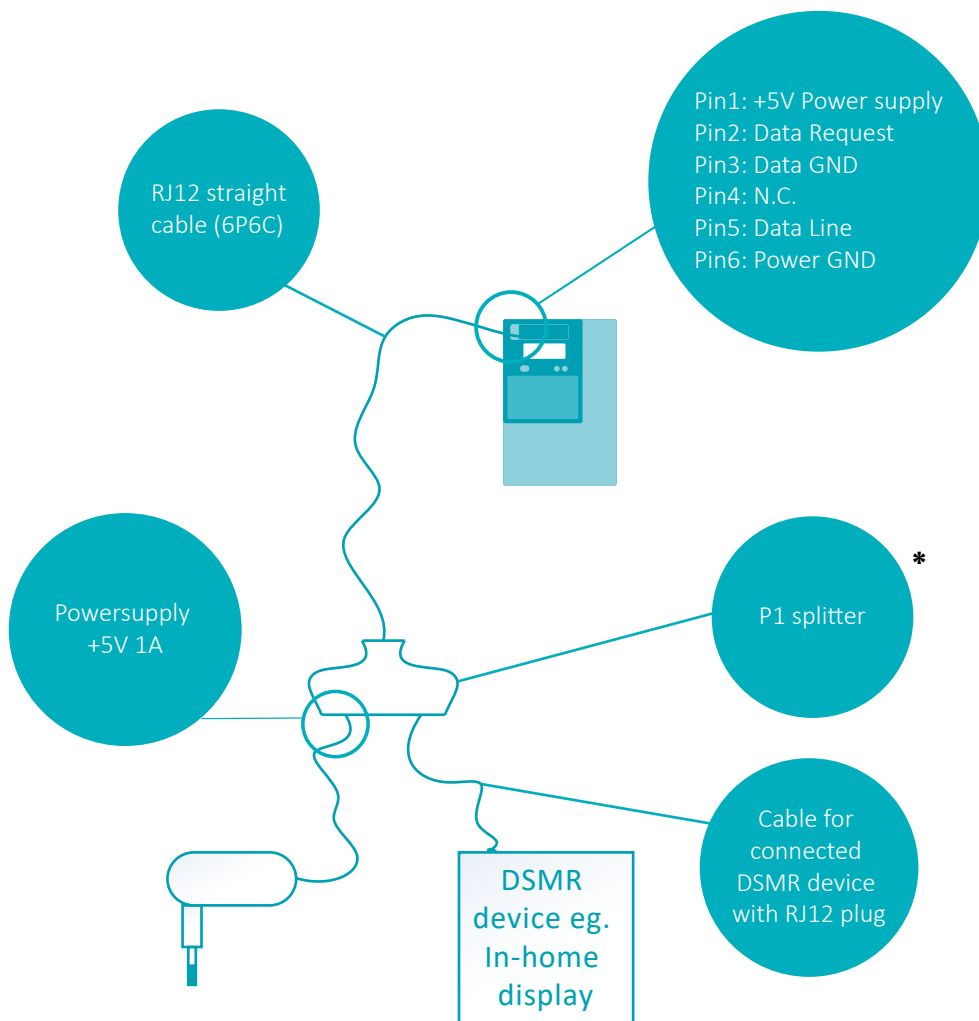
RJ12 straight cable (6P6C)

Pin1: +5V Power supply
Pin2: Data Request
Pin3: Data GND
Pin4: N.C.
Pin5: Data Line
Pin6: Power GND

Powersupply +5V 1A

P1 splitter

*

Cable for connected DSMR device with RJ12 plug

DSMR device eg. In-home display